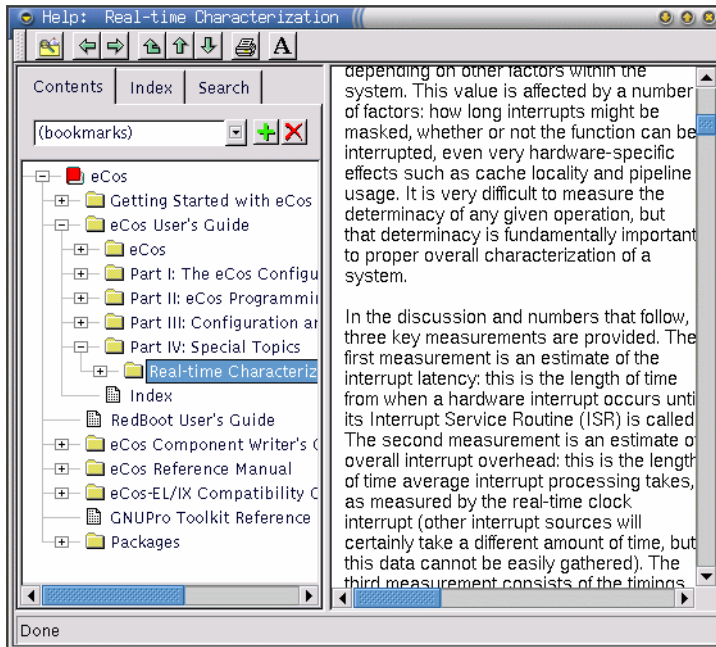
Help: Real-time Characterization

Contents | Index | Search

(bookmarks)

eCos
Getting Started with eCos
eCos User's Guide
eCos
Part I: The eCos Configu
Part II: eCos Programmi
Part III: Configuration ar
Part IV: Special Topics
Real-time Characteriz
Index
RedBoot User's Guide
eCos Component Writer's
eCos Reference Manual
eCos-EL/IX Compatibility
GNUPro Toolkit Reference
Packages

depending on other factors within the system. This value is affected by a number of factors: how long interrupts might be masked, whether or not the function can be interrupted, even very hardware-specific effects such as cache locality and pipeline usage. It is very difficult to measure the determinacy of any given operation, but that determinacy is fundamentally important to proper overall characterization of a system.

In the discussion and numbers that follow, three key measurements are provided. The first measurement is an estimate of the interrupt latency: this is the length of time from when a hardware interrupt occurs until its Interrupt Service Routine (ISR) is called. The second measurement is an estimate of overall interrupt overhead: this is the length of time average interrupt processing takes, as measured by the real-time clock interrupt (other interrupt sources will certainly take a different amount of time, but this data cannot be easily gathered). The third measurement consists of the timings

Done